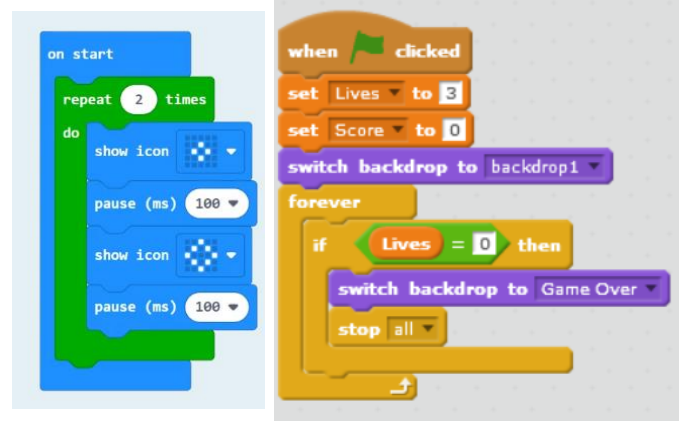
on start
repeat 2 times
do
show icon
pause (ms) 100
show icon
pause (ms) 100

when clicked
set Lives to 3
set Score to 0
switch backdrop to backdrop1
forever
if Lives = 0 then
switch backdrop to Game Over
stop all